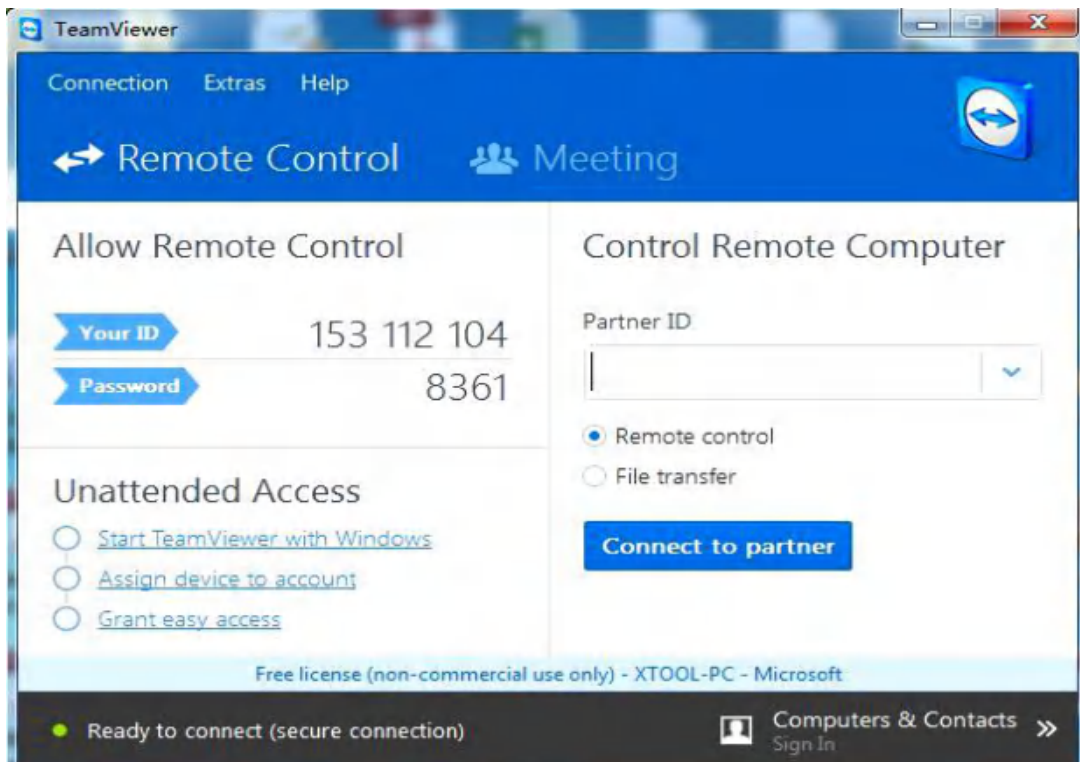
TeamViewer

Connection Extras Help

Remote Control Meeting

Allow Remote Control

Your ID 153 112 104

Password 8361

Unattended Access

Start TeamViewer with Windows

Assign device to account

Grant easy access

Control Remote Computer

Partner ID

Remote control

File transfer

Connect to partner

Free license (non-commercial use only) - XTOOL-PC - Microsoft

Ready to connect (secure connection)

Computers & Contacts
Sign In